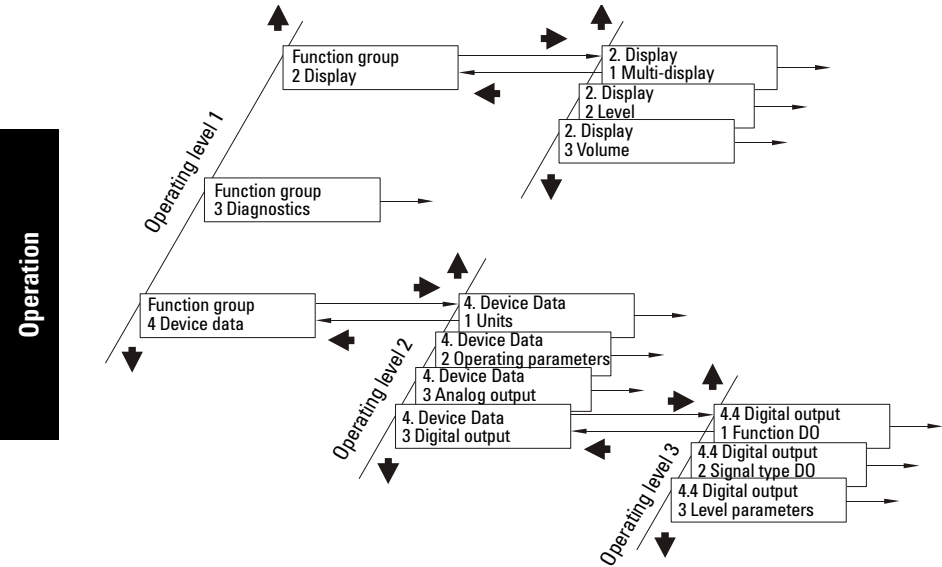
Operation

Operating level 1

Function group
2 Display

2. Display
1 Multi-display

2. Display
2 Level

2. Display
3 Volume

Function group
3 Diagnostics

Function group
4 Device data

Operating level 2

4. Device Data
1 Units

4. Device Data
2 Operating parameters

4. Device Data
3 Analog output

4. Device Data
3 Digital output

Operating level 3

4.4 Digital output
1 Function DO

4.4 Digital output
2 Signal type DO

4.4 Digital output
3 Level parameters